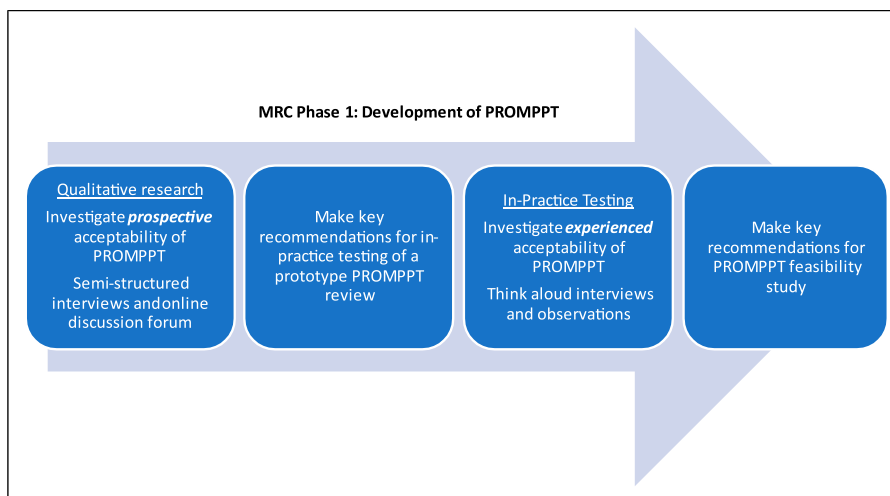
MRC Phase 1: Development of PROMPPT

Qualitative research

Investigate ***prospective*** acceptability of PROMPPT

Semi-structured interviews andonline discussion forum

Make key recommendations for in-practice testing of a prototype PROMPPT review

In-Practice Testing

Investigate ***experienced*** acceptability of PROMPPT

Think aloud interviews and observations

Make key recommendations for PROMPPT feasibility study